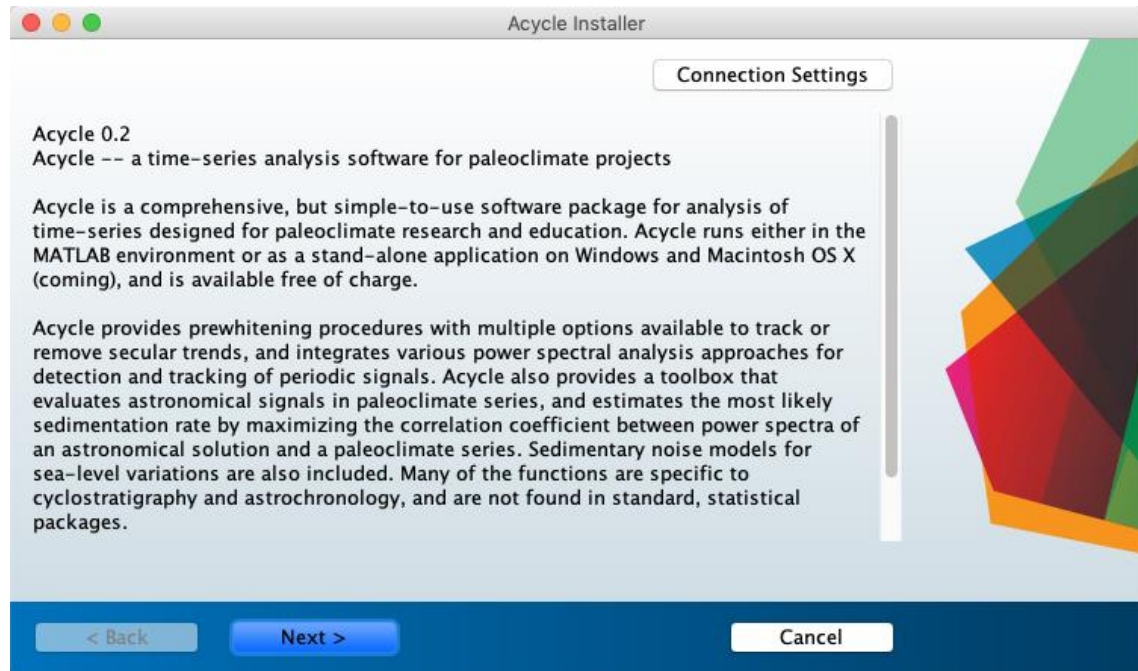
Acycle Installer

Connection Settings

Acycle 0.2
Acycle -- a time-series analysis software for paleoclimate projects

Acycle is a comprehensive, but simple-to-use software package for analysis of time-series designed for paleoclimate research and education. Acycle runs either in the MATLAB environment or as a stand-alone application on Windows and Macintosh OS X (coming), and is available free of charge.

Acycle provides prewhitening procedures with multiple options available to track or remove secular trends, and integrates various power spectral analysis approaches for detection and tracking of periodic signals. Acycle also provides a toolbox that evaluates astronomical signals in paleoclimate series, and estimates the most likely sedimentation rate by maximizing the correlation coefficient between power spectra of an astronomical solution and a paleoclimate series. Sedimentary noise models for sea-level variations are also included. Many of the functions are specific to cyclostratigraphy and astrochronology, and are not found in standard, statistical packages.

< Back

Next >

Cancel